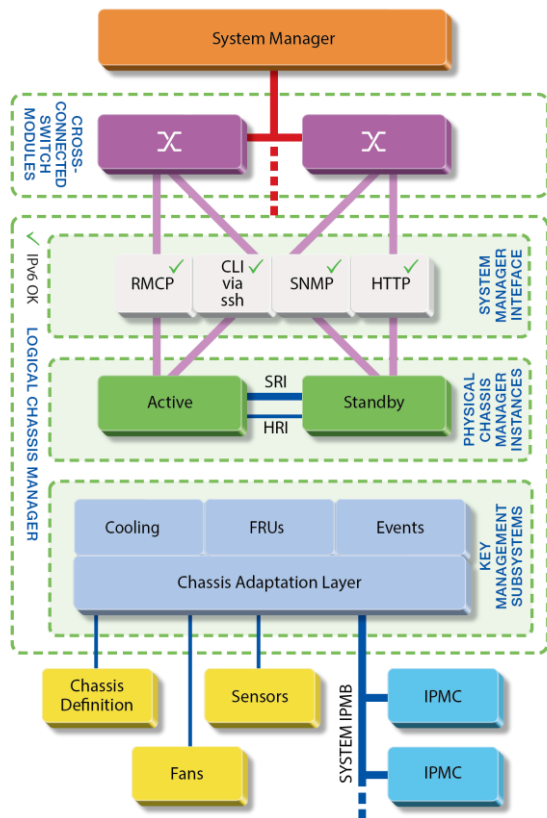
System Manager

CROSS-CONNECTED SWITCH MODULES

✓ IPv6 OK

LOGICAL CHASSIS MANAGER

RMCP ✓
CLI ✓ via ssh
SNMP ✓
HTTP ✓

SYSTEM MANAGER INTEFACE

Active
SRI
HRI
Standby

PHYSICAL CHASSIS MANAGER INSTANCES

Cooling
FRUs
Events
Chassis Adaptation Layer

KEY MANAGEMENT SUBSYSTEMS

Chassis Definition
Sensors
Fans
SYSTEM IPMB
IPMC
IPMC